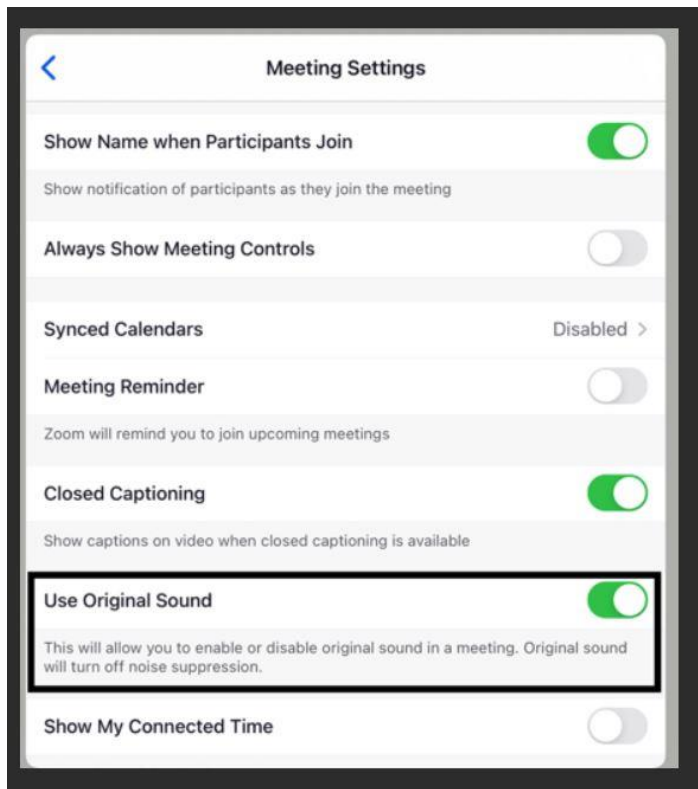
Meeting Settings

Show Name when Participants Join

Show notification of participants as they join the meeting

Always Show Meeting Controls

Synced Calendars

Disabled >

Meeting Reminder

Zoom will remind you to join upcoming meetings

Closed Captioning

Show captions on video when closed captioning is available

Use Original Sound

This will allow you to enable or disable original sound in a meeting. Original sound will turn off noise suppression.

Show My Connected Time